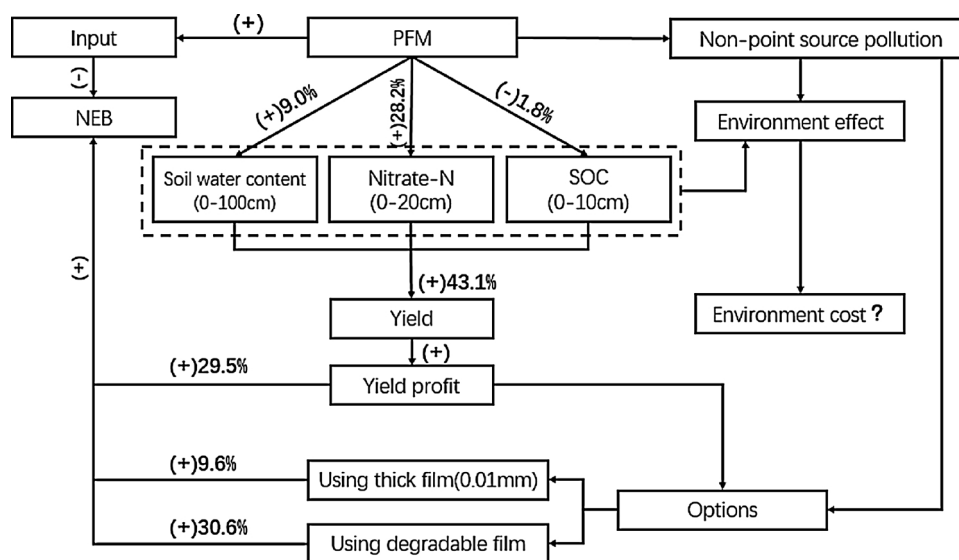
(+)

Input

PFM

Non-point source pollution

(-)

NEB

(+)9.0%

(+)28.2%

(-)1.8%

Environment effect

Soil water content (0-100cm)

Nitrate-N (0-20cm)

SOC (0-10cm)

(+)

(+)43.1%

Yield

Environment cost ?

(+)

(+)29.5%

Yield profit

(+)9.6%

Using thick film(0.01mm)

Options

(+)30.6%

Using degradable film